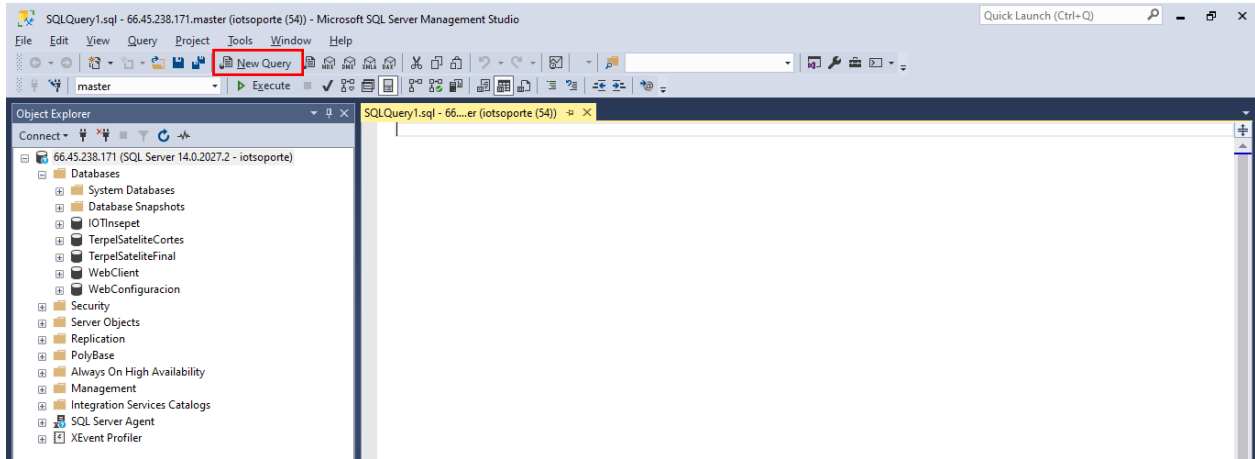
SQLQuery1.sql - 66.45.238.171.master (iotsoporte (54)) - Microsoft SQL Server Management Studio

Quick Launch (Ctrl+Q)

File Edit View Query Project Tools Window Help

New Query

master

Execute

Object Explorer

Connect

SQLQuery1.sql - 66....er (iotsoporte (54))

66.45.238.171 (SQL Server 14.0.2027.2 - iotsoporte)
Databases
System Databases
Database Snapshots
IOTInsepet
TerpelSateliteCortes
TerpelSateliteFinal
WebClient
WebConfiguracion
Security
Server Objects
Replication
PolyBase
Always On High Availability
Management
Integration Services Catalogs
SQL Server Agent
XEvent Profiler